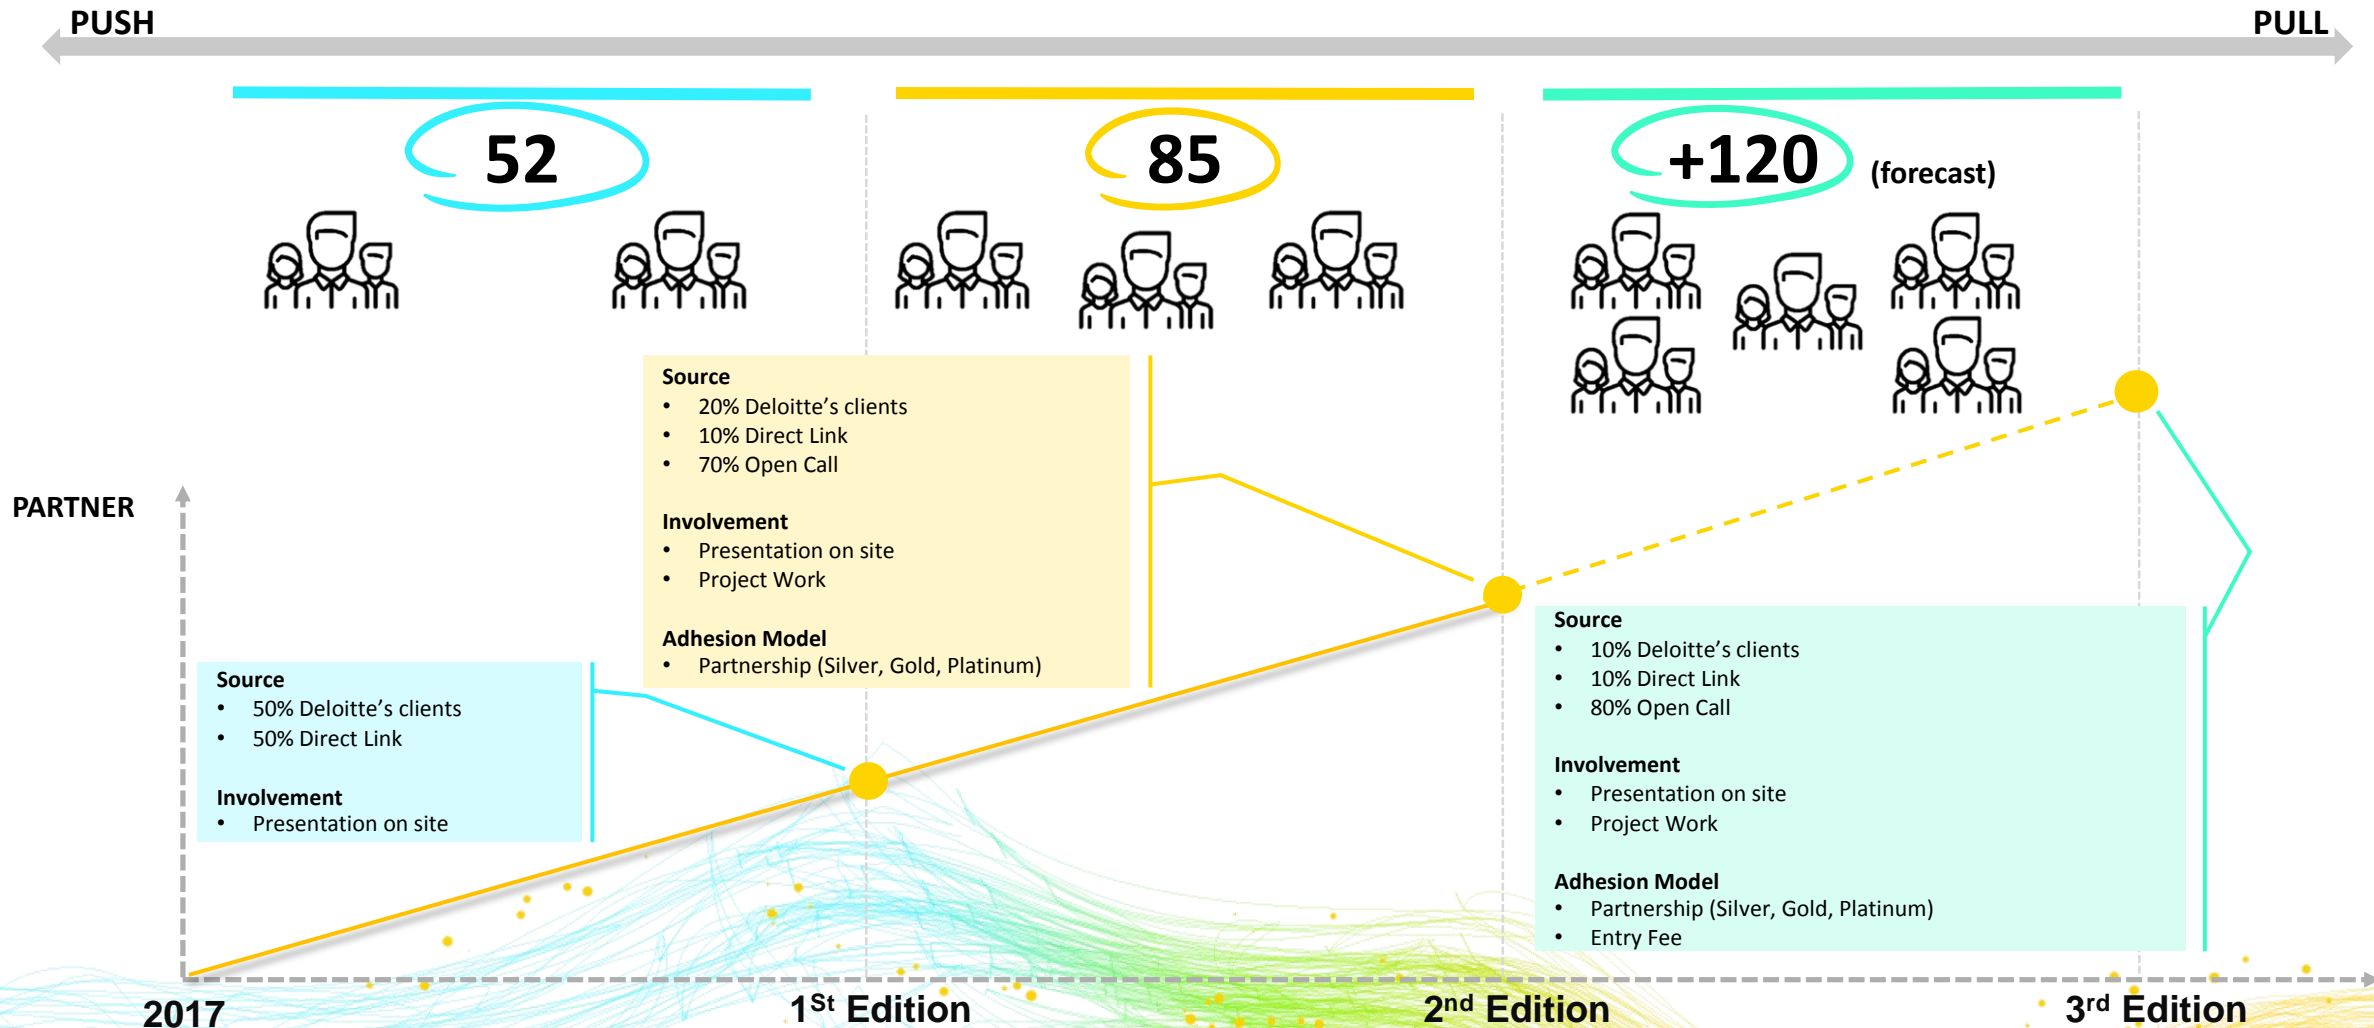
PUSH

PULL

52

85

+120 (forecast)

PARTNER

Source
• 20% Deloitte's clients
• 10% Direct Link
• 70% Open Call

Involvement
• Presentation on site
• Project Work

Adhesion Model
• Partnership (Silver, Gold, Platinum)

Source
• 50% Deloitte's clients
• 50% Direct Link

Involvement
• Presentation on site

Source
• 10% Deloitte's clients
• 10% Direct Link
• 80% Open Call

Involvement
• Presentation on site
• Project Work

Adhesion Model
• Partnership (Silver, Gold, Platinum)
• Entry Fee

2017

1$^{St}$ Edition

2$^{nd}$ Edition

3$^{rd}$ Edition